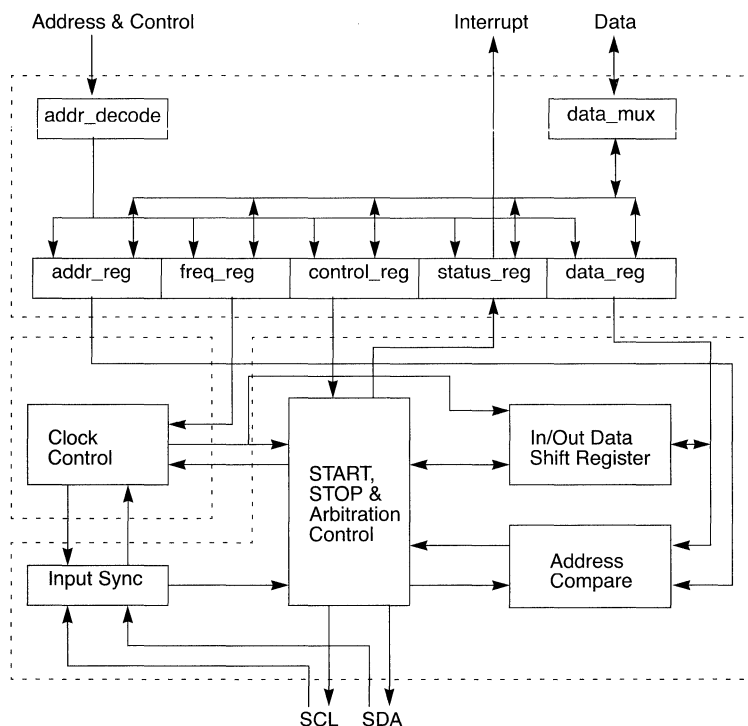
Address & Control

Interrupt

Data

addr_decode

data_mux

addr_reg

freq_reg

control_reg

status_reg

data_reg

Clock Control

START, STOP & Arbitration Control

In/Out Data Shift Register

Address Compare

Input Sync

SCL

SDA